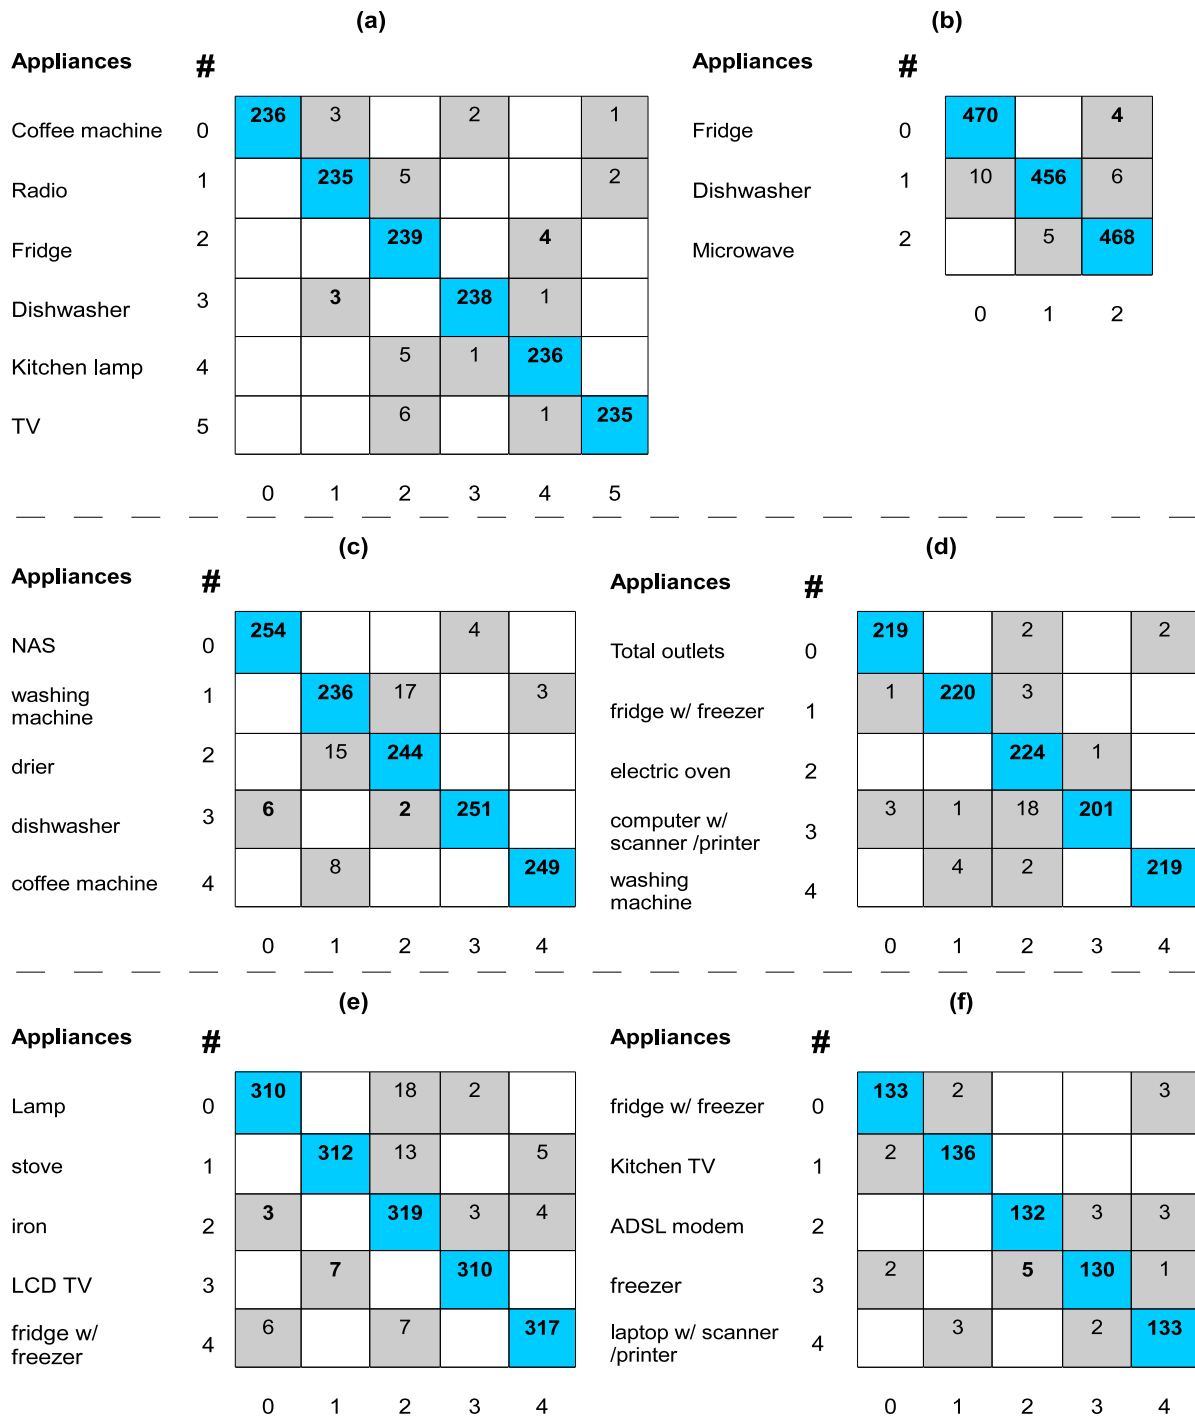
(a)

| Appliances | # | 0 | 1 | 2 | 3 | 4 | 5 |
|---|---|---|---|---|---|---|---|
| Coffee machine | 0 | 236 | 3 | | 2 | | 1 |
| Radio | 1 | | 235 | 5 | | | 2 |
| Fridge | 2 | | | 239 | | 4 | |
| Dishwasher | 3 | | 3 | | 238 | 1 | |
| Kitchen lamp | 4 | | | 5 | 1 | 236 | |
| TV | 5 | | | 6 | | 1 | 235 |

(b)

| Appliances | # | 0 | 1 | 2 |
|---|---|---|---|---|
| Fridge | 0 | 470 | | 4 |
| Dishwasher | 1 | 10 | 456 | 6 |
| Microwave | 2 | | 5 | 468 |

(c)

| Appliances | # | 0 | 1 | 2 | 3 | 4 |
|---|---|---|---|---|---|---|
| NAS | 0 | 254 | | | 4 | |
| washing machine | 1 | | 236 | 17 | | 3 |
| drier | 2 | | 15 | 244 | | |
| dishwasher | 3 | 6 | | 2 | 251 | |
| coffee machine | 4 | | 8 | | | 249 |

(d)

| Appliances | # | 0 | 1 | 2 | 3 | 4 |
|---|---|---|---|---|---|---|
| Total outlets | 0 | 219 | | 2 | | 2 |
| fridge w/ freezer | 1 | 1 | 220 | 3 | | |
| electric oven | 2 | | | 224 | 1 | |
| computer w/ scanner /printer | 3 | 3 | 1 | 18 | 201 | |
| washing machine | 4 | | 4 | 2 | | 219 |

(e)

| Appliances | # | 0 | 1 | 2 | 3 | 4 |
|---|---|---|---|---|---|---|
| Lamp | 0 | 310 | | 18 | 2 | |
| stove | 1 | | 312 | 13 | | 5 |
| iron | 2 | 3 | | 319 | 3 | 4 |
| LCD TV | 3 | | 7 | | 310 | |
| fridge w/ freezer | 4 | 6 | | 7 | | 317 |

(f)

| Appliances | # | 0 | 1 | 2 | 3 | 4 |
|---|---|---|---|---|---|---|
| fridge w/ freezer | 0 | 133 | 2 | | | 3 |
| Kitchen TV | 1 | 2 | 136 | | | |
| ADSL modem | 2 | | | 132 | 3 | 3 |
| freezer | 3 | 2 | | 5 | 130 | 1 |
| laptop w/ scanner /printer | 4 | | 3 | | 2 | 133 |